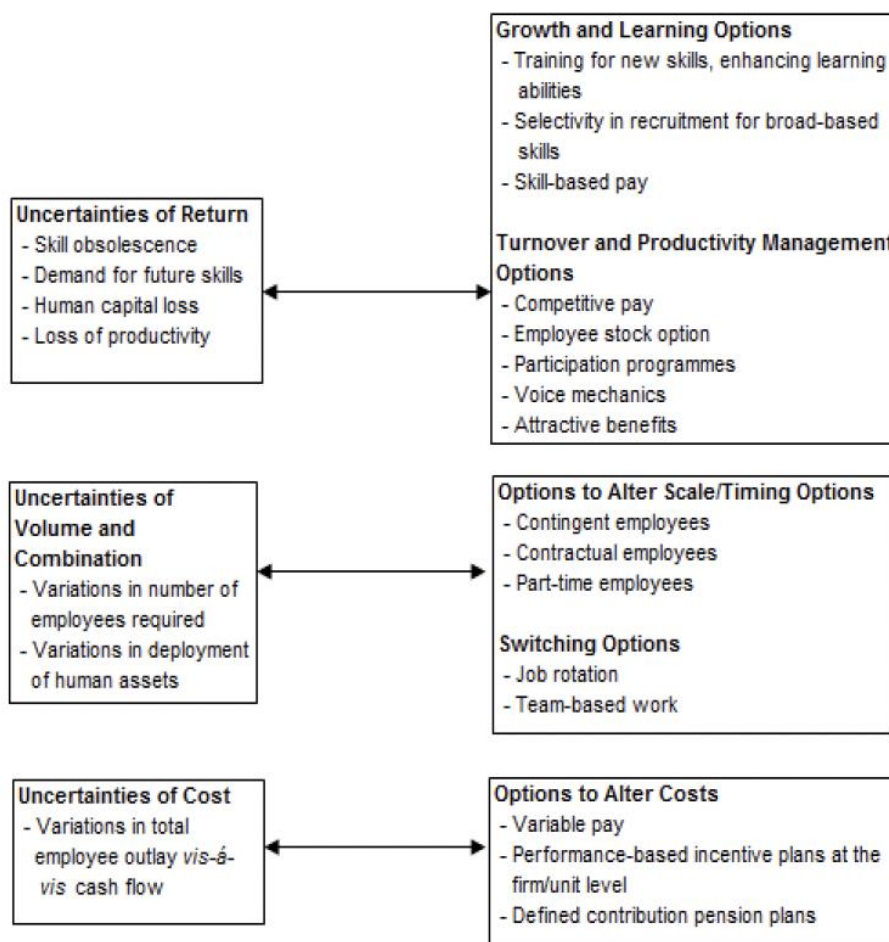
Uncertainties of Return
- Skill obsolescence
- Demand for future skills
- Human capital loss
- Loss of productivity

Growth and Learning Options
- Training for new skills, enhancing learning abilities
- Selectivity in recruitment for broad-based skills
- Skill-based pay

Turnover and Productivity Management Options
- Competitive pay
- Employee stock option
- Participation programmes
- Voice mechanics
- Attractive benefits

Uncertainties of Volume and Combination
- Variations in number of employees required
- Variations in deployment of human assets

Options to Alter Scale/Timing Options
- Contingent employees
- Contractual employees
- Part-time employees

Switching Options
- Job rotation
- Team-based work

Uncertainties of Cost
- Variations in total employee outlay vis-á-vis cash flow

Options to Alter Costs
- Variable pay
- Performance-based incentive plans at the firm/unit level
- Defined contribution pension plans